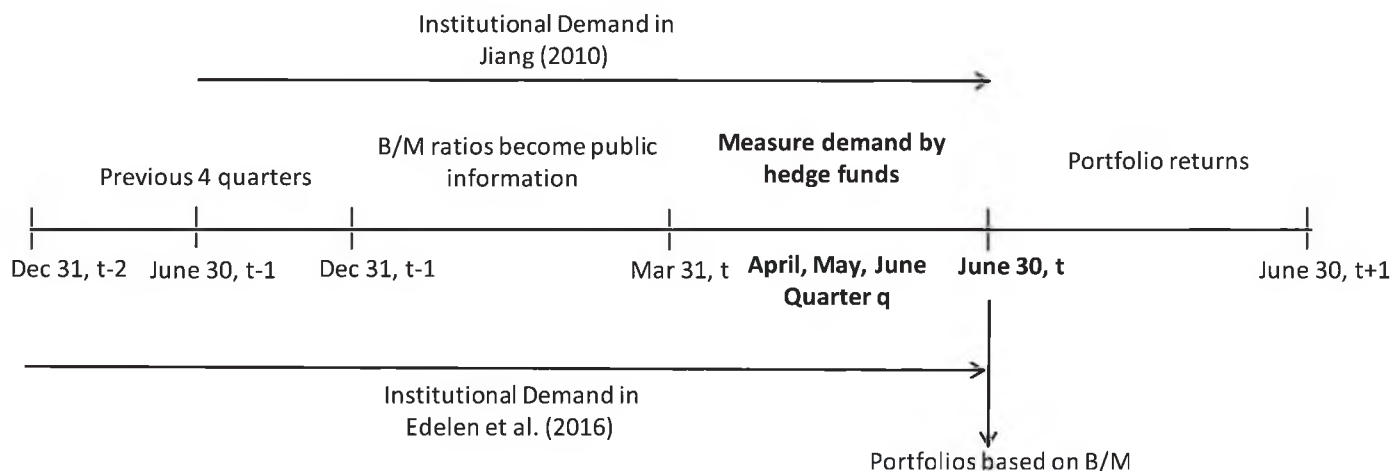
Institutional Demand in Jiang (2010)

Previous 4 quarters

B/M ratios become public information

**Measure demand by hedge funds**

Portfolio returns

Dec 31, t-2

June 30, t-1

Dec 31, t-1

Mar 31, t

**April, May, June Quarter q**

**June 30, t**

June 30, t+1

Institutional Demand in Edelen et al. (2016)

Portfolios based on B/M